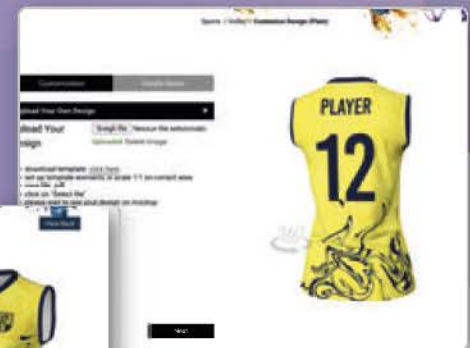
Sports / Volley / Customise Design (Player)

Customisation

Details Items

Upload Your Own Design

Upload Your Design

Choose File

Uploaded: Submit Image

» download template: click here
» set up template artwork in scale 1:1 on correct area
» save file .pdf
» click on "Select file"
» please wait to see your design on mockup

View Back

PLAYER

12

Next